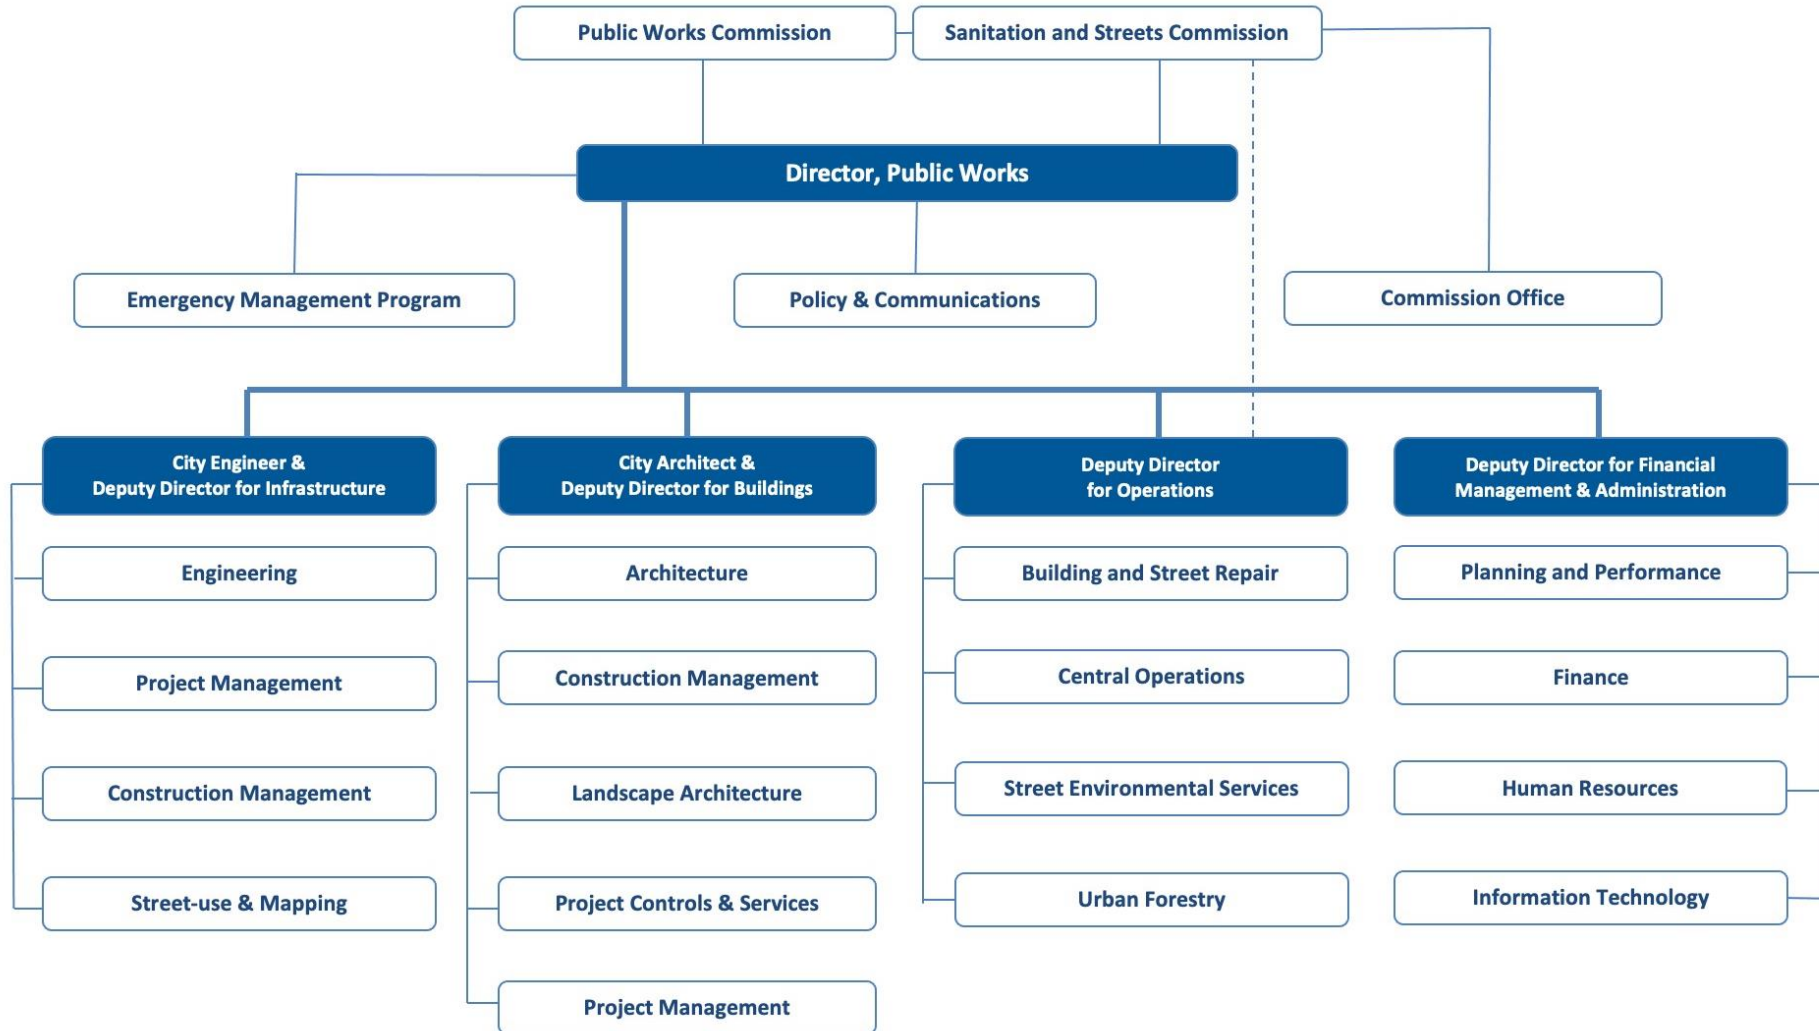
Public Works Commission

Sanitation and Streets Commission

Director, Public Works

Emergency Management Program

Policy & Communications

Commission Office

City Engineer & Deputy Director for Infrastructure

Engineering

Project Management

Construction Management

Street-use & Mapping

City Architect & Deputy Director for Buildings

Architecture

Construction Management

Landscape Architecture

Project Controls & Services

Project Management

Deputy Director for Operations

Building and Street Repair

Central Operations

Street Environmental Services

Urban Forestry

Deputy Director for Financial Management & Administration

Planning and Performance

Finance

Human Resources

Information Technology